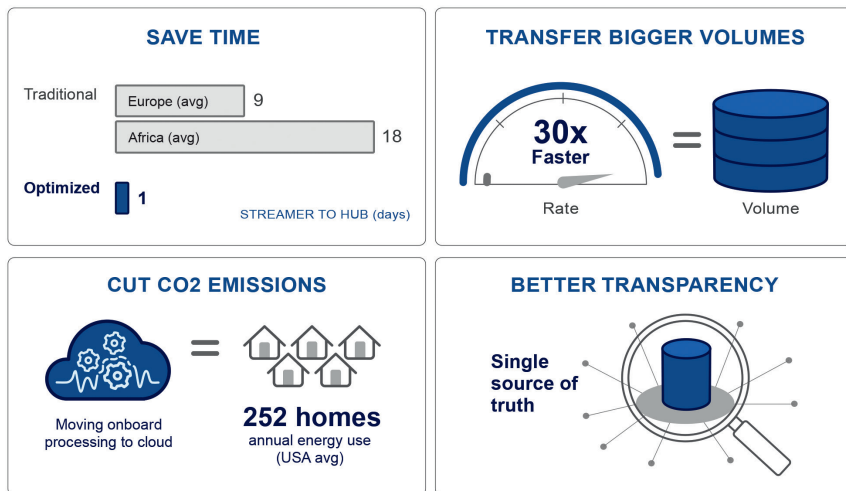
SAVE TIME

Traditional
Europe (avg) 9
Africa (avg) 18

Optimized 1

STREAMER TO HUB (days)

TRANSFER BIGGER VOLUMES

30x
Faster

Rate

Volume

CUT CO2 EMISSIONS

Moving onboard processing to cloud

252 homes
annual energy use (USA avg)

BETTER TRANSPARENCY

Single source of truth